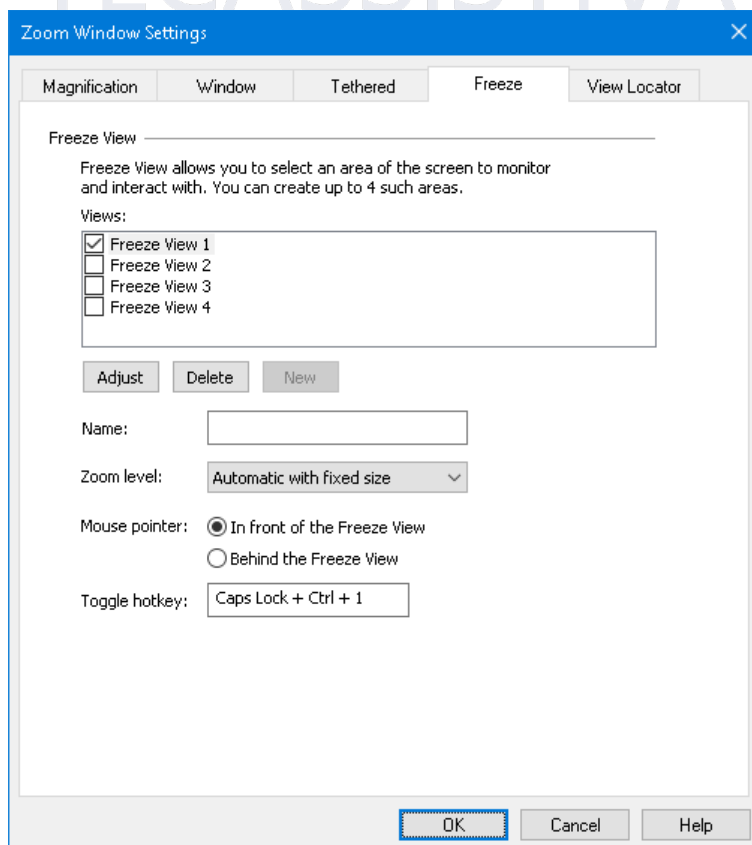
Zoom Window Settings

Magnification | Window | Tethered | Freeze | View Locator

Freeze View

Freeze View allows you to select an area of the screen to monitor and interact with. You can create up to 4 such areas.

Views:

☑ Freeze View 1
☐ Freeze View 2
☐ Freeze View 3
☐ Freeze View 4

Adjust | Delete | New

Name:

Zoom level: Automatic with fixed size

Mouse pointer: ◉ In front of the Freeze View
○ Behind the Freeze View

Toggle hotkey: Caps Lock + Ctrl + 1

OK | Cancel | Help